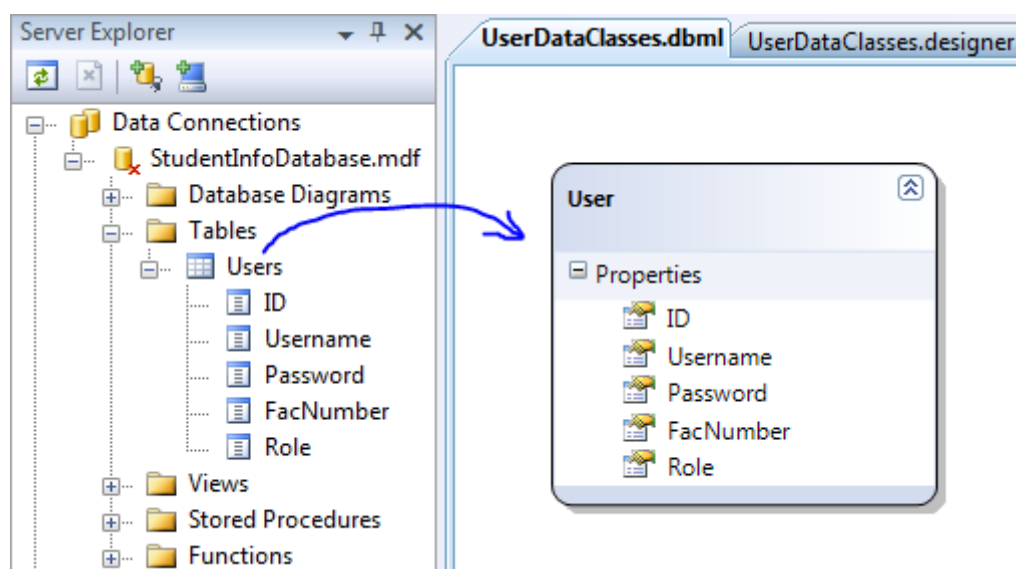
Server Explorer
Data Connections
StudentInfoDatabase.mdf
Database Diagrams
Tables
Users
ID
Username
Password
FacNumber
Role
Views
Stored Procedures
Functions

UserDataClasses.dbml
UserDataClasses.designer

User
Properties
ID
Username
Password
FacNumber
Role